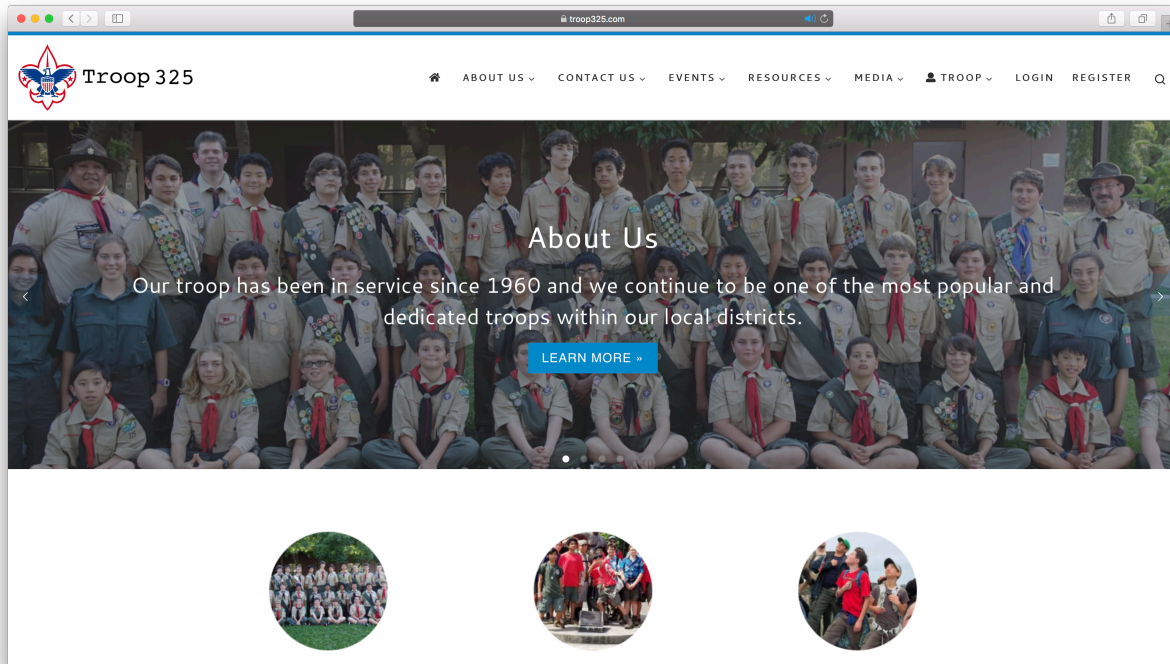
troop325.com

Troop 325

ABOUT US
CONTACT US
EVENTS
RESOURCES
MEDIA
TROOP
LOGIN
REGISTER

About Us

Our troop has been in service since 1960 and we continue to be one of the most popular and dedicated troops within our local districts.

LEARN MORE »